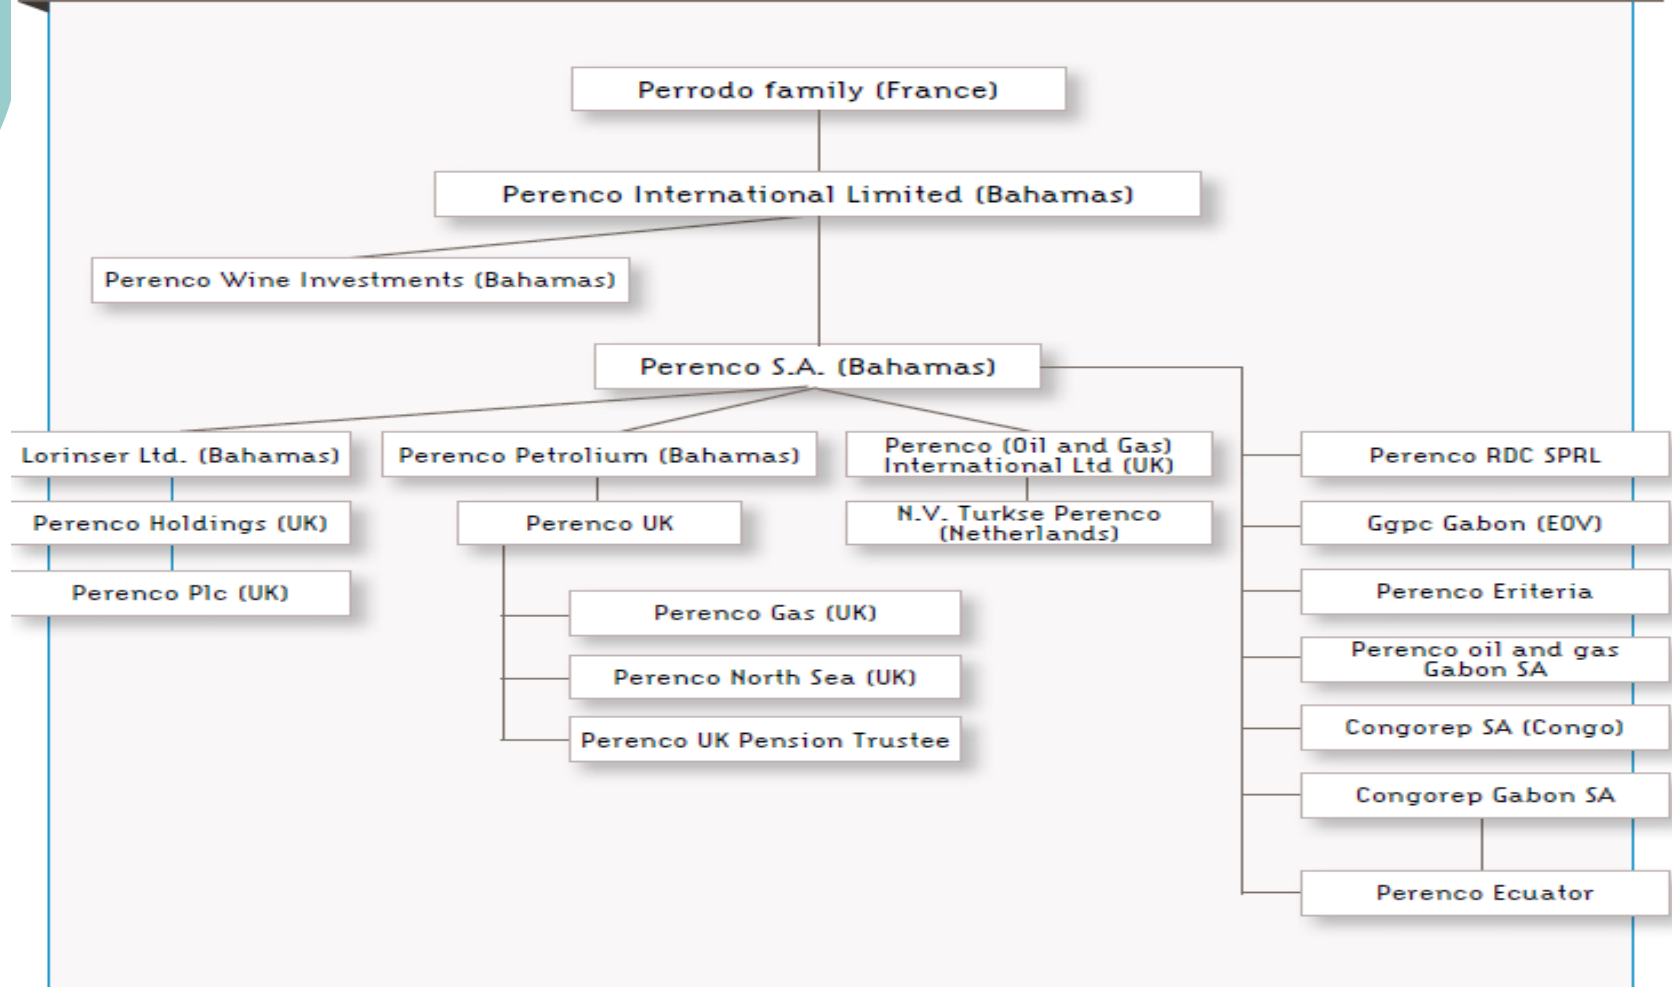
Perrodo family (France)

Perenco International Limited (Bahamas)

Perenco Wine Investments (Bahamas)

Perenco S.A. (Bahamas)

Lorinser Ltd. (Bahamas)

Perenco Holdings (UK)

Perenco Plc (UK)

Perenco Petrolium (Bahamas)

Perenco UK

Perenco Gas (UK)

Perenco North Sea (UK)

Perenco UK Pension Trustee

Perenco (Oil and Gas) International Ltd (UK)

N.V. Turkse Perenco (Netherlands)

Perenco RDC SPRL

Ggpc Gabon (EOV)

Perenco Eriteria

Perenco oil and gas Gabon SA

Congorep SA (Congo)

Congorep Gabon SA

Perenco Ecuator